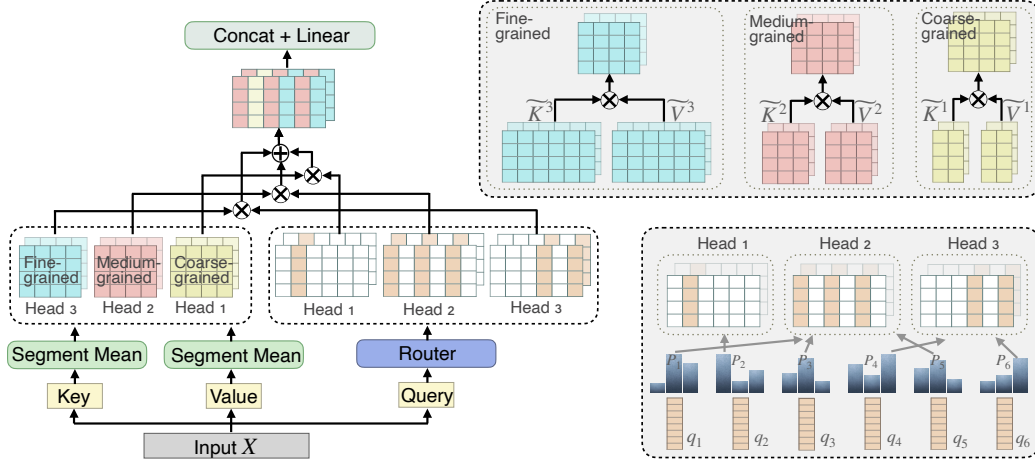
Concat + Linear

Fine-grained

Medium-grained

Coarse-grained

$\widetilde{K}^3$ $\widetilde{V}^3$

$\widetilde{K}^2$ $\widetilde{V}^2$

$\widetilde{K}^1$ $\widetilde{V}^1$

Fine-grained
Head 3

Medium-grained
Head 2

Coarse-grained
Head 1

Head 1 Head 2 Head 3

Head 1 Head 2 Head 3

$P_1$ $P_2$ $P_3$ $P_4$ $P_5$ $P_6$

$q_1$ $q_2$ $q_3$ $q_4$ $q_5$ $q_6$

Segment Mean

Segment Mean

Router

Key

Value

Query

Input $X$